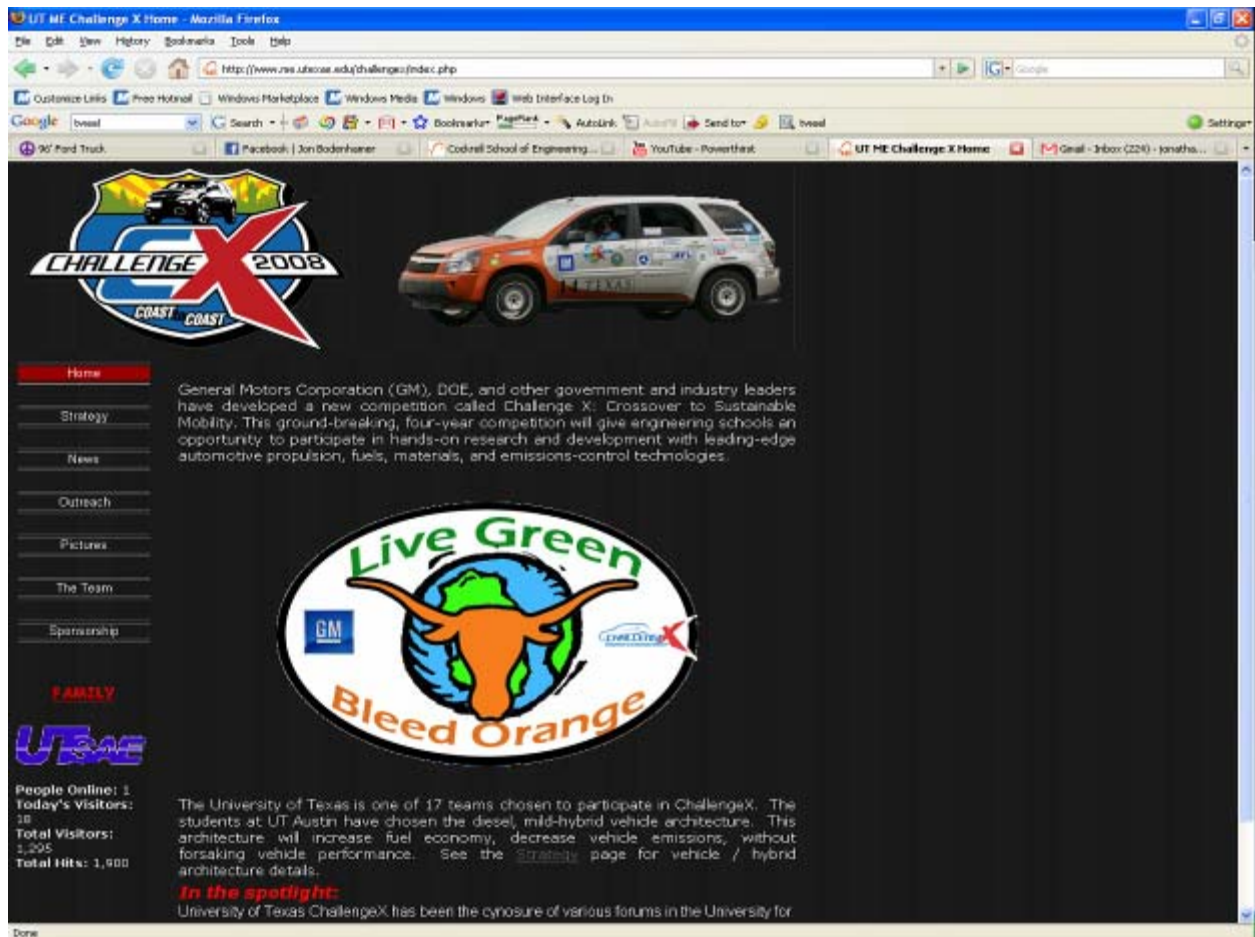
UT ME Challenge X Home - Mozilla Firefox

File Edit View History Bookmarks Tools Help

http://www.me.utexas.edu/challengex/index.php

Google

Customize Links Free Hotmail Windows Marketplace Windows Media Windows Web Interface Log In

Google Search Bookmarks PageRank AutoLink AutoFill Send to Settings

96' Ford Truck Facebook | Jon Bodenhamer Cockrell School of Engineering... YouTube - Powerthirst UT ME Challenge X Home Gmail - Inbox (224) - jonatha...

CHALLENGE X 2008 COAST COAST

Home

Strategy

News

Outreach

Pictures

The Team

Sponsorship

FAMILY

UT SAE

People Online: 1
Today's Visitors: 18
Total Visitors: 1,295
Total Hits: 1,900

General Motors Corporation (GM), DOE, and other government and industry leaders have developed a new competition called Challenge X: Crossover to Sustainable Mobility. This ground-breaking, four-year competition will give engineering schools an opportunity to participate in hands-on research and development with leading-edge automotive propulsion, fuels, materials, and emissions-control technologies.

Live Green

GM

Bleed Orange

The University of Texas is one of 17 teams chosen to participate in ChallengeX. The students at UT Austin have chosen the diesel, mild-hybrid vehicle architecture. This architecture will increase fuel economy, decrease vehicle emissions, without forsaking vehicle performance. See the Strategy page for vehicle / hybrid architecture details.

In the spotlight:

University of Texas ChallengeX has been the cynosure of various forums in the University for

Done